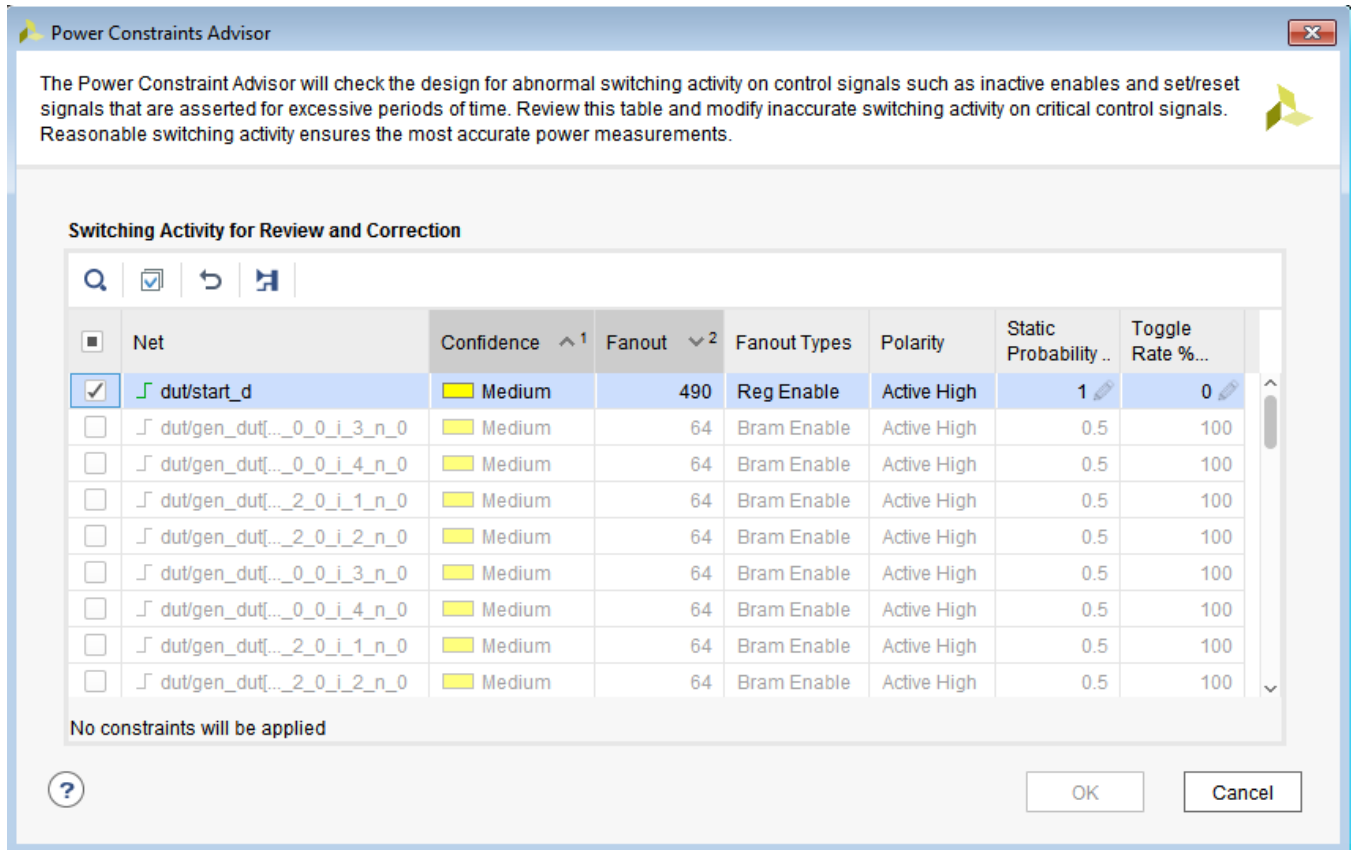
Power Constraints Advisor

The Power Constraint Advisor will check the design for abnormal switching activity on control signals such as inactive enables and set/reset signals that are asserted for excessive periods of time. Review this table and modify inaccurate switching activity on critical control signals. Reasonable switching activity ensures the most accurate power measurements.

Switching Activity for Review and Correction

| | Net | Confidence ^1 | Fanout ˅2 | Fanout Types | Polarity | Static Probability .. | Toggle Rate %... |
|---|---|---|---|---|---|---|---|
| ✓ | dut/start_d | Medium | 490 | Reg Enable | Active High | 1 | 0 |
| | dut/gen_dut[..._0_0_i_3_n_0 | Medium | 64 | Bram Enable | Active High | 0.5 | 100 |
| | dut/gen_dut[..._0_0_i_4_n_0 | Medium | 64 | Bram Enable | Active High | 0.5 | 100 |
| | dut/gen_dut[..._2_0_i_1_n_0 | Medium | 64 | Bram Enable | Active High | 0.5 | 100 |
| | dut/gen_dut[..._2_0_i_2_n_0 | Medium | 64 | Bram Enable | Active High | 0.5 | 100 |
| | dut/gen_dut[..._0_0_i_3_n_0 | Medium | 64 | Bram Enable | Active High | 0.5 | 100 |
| | dut/gen_dut[..._0_0_i_4_n_0 | Medium | 64 | Bram Enable | Active High | 0.5 | 100 |
| | dut/gen_dut[..._2_0_i_1_n_0 | Medium | 64 | Bram Enable | Active High | 0.5 | 100 |
| | dut/gen_dut[..._2_0_i_2_n_0 | Medium | 64 | Bram Enable | Active High | 0.5 | 100 |

No constraints will be applied

?

OK

Cancel